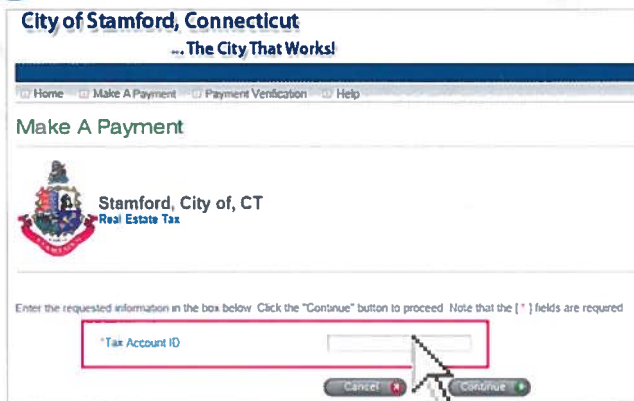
City of Stamford, Connecticut
...The City That Works!

Home Make A Payment Payment Verification Help

Make A Payment

Stamford, City of, CT
Real Estate Tax

Enter the requested information in the box below. Click the "Continue" button to proceed. Note that the [ * ] fields are required

*Tax Account ID

Cancel Continue